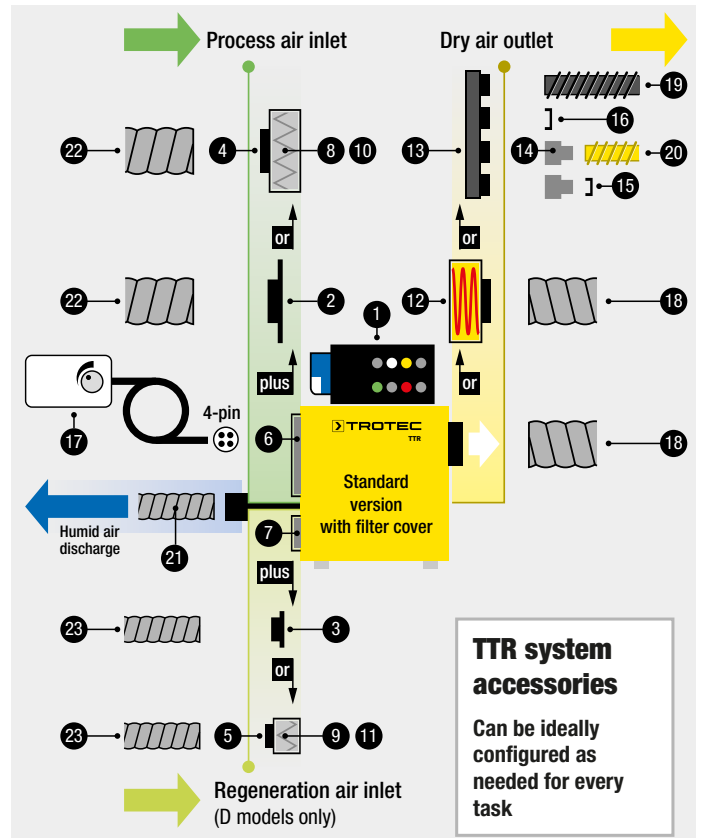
Process air inlet

Dry air outlet

19

16

22

4

8

10

13

14

20

15

or

or

22

2

12

18

1

plus

or

17

4-pin

6

TROTEC

TTR

18

Standard version with filter cover

Humid air discharge

21

7

plus

23

3

or

23

5

9

11

TTR system accessories

Can be ideally configured as needed for every task

Regeneration air inlet
(D models only)